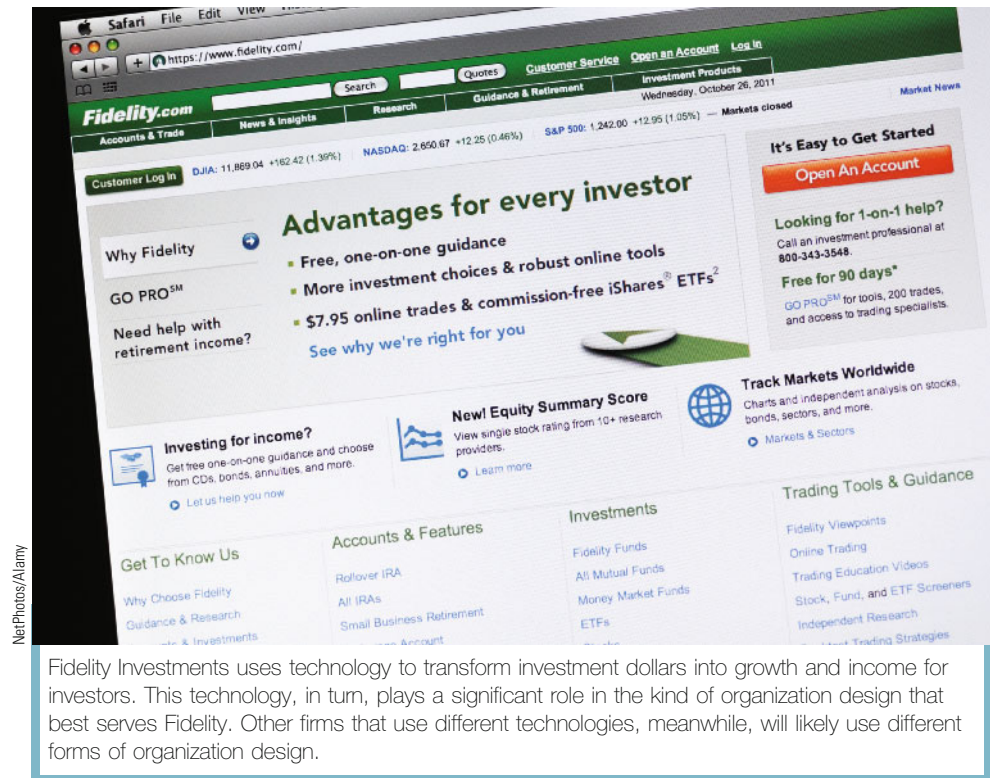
Safari File Edit View

https://www.fidelity.com/

Search Quotes Customer Service Open an Account Log In

Fidelity.com

Accounts & Trade News & Insights Research Guidance & Retirement Investment Products

Wednesday, October 26, 2011 Market News

Customer Log In DJIA: 11,869.04 +162.42 (1.39%) NASDAQ: 2,650.67 +12.25 (0.46%) S&P 500: 1,242.00 +12.95 (1.05%) — Markets closed

Why Fidelity

GO PRO$^{SM}$

Need help with retirement income?

Advantages for every investor

Free, one-on-one guidance

More investment choices & robust online tools

\$7.95 online trades & commission-free iShares® ETFs$^2$

See why we're right for you

It's Easy to Get Started

Open An Account

Looking for 1-on-1 help?

Call an investment professional at 800-343-3548.

Free for 90 days*

GO PRO$^{SM}$ for tools, 200 trades, and access to trading specialists.

Investing for income?

Get free one-on-one guidance and choose from CDs, bonds, annuities, and more.

Let us help you now

New! Equity Summary Score

View single stock rating from 10+ research providers.

Learn more

Track Markets Worldwide

Charts and independent analysis on stocks, bonds, sectors, and more.

Markets & Sectors

Get To Know Us

Why Choose Fidelity

Guidance & Research

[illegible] & Investments

Accounts & Features

Rollover IRA

All IRAs

Small Business Retirement

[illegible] Account

Investments

Fidelity Funds

All Mutual Funds

Money Market Funds

ETFs

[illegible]

Trading Tools & Guidance

Fidelity Viewpoints

Online Trading

Trading Education Videos

Stock, Fund, and ETF Screeners

Independent Research

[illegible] Trading Strategies

NetPhotos/Alamy

Fidelity Investments uses technology to transform investment dollars into growth and income for investors. This technology, in turn, plays a significant role in the kind of organization design that best serves Fidelity. Other firms that use different technologies, meanwhile, will likely use different forms of organization design.